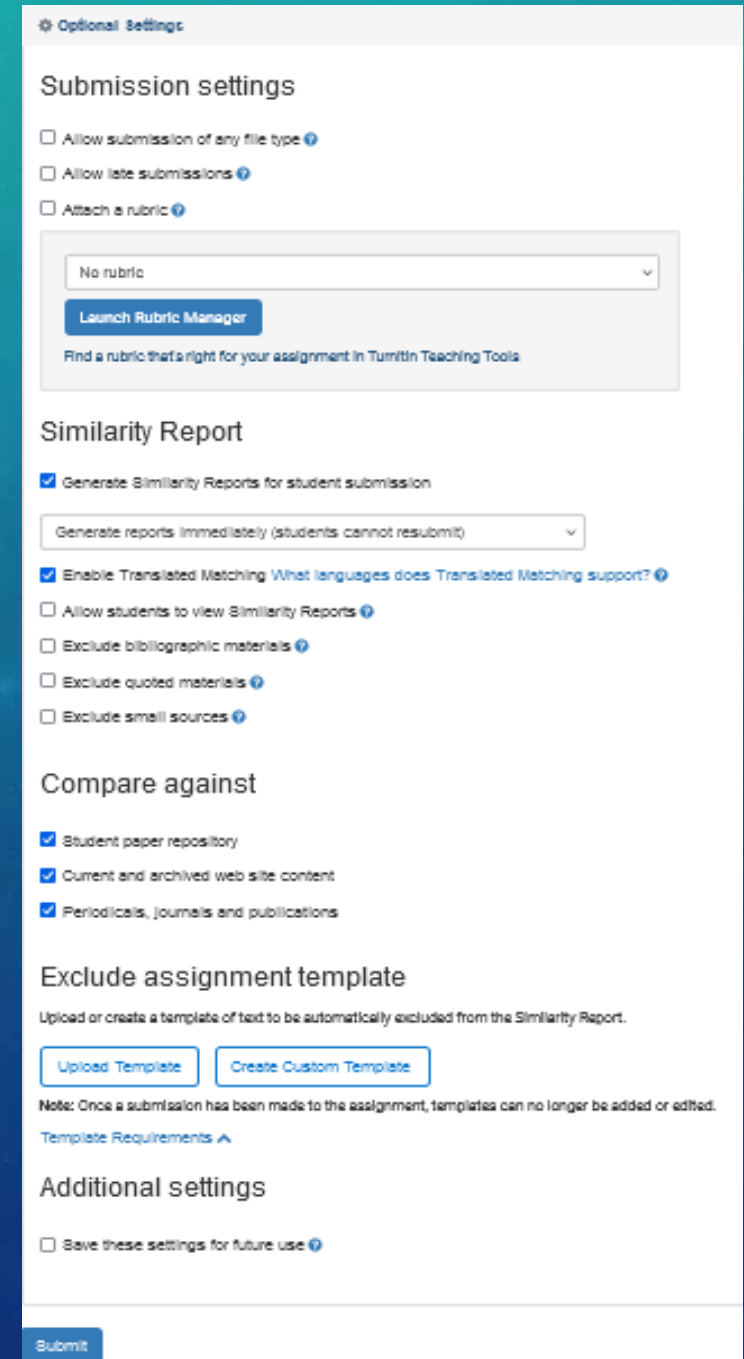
Optional Settings

Submission settings

Allow submission of any file type

Allow late submissions

Attach a rubric

No rubric

Launch Rubric Manager

Find a rubric that's right for your assignment in Turnitin Teaching Tools

Similarity Report

Generate Similarity Reports for student submission

Generate reports immediately (students cannot resubmit)

Enable Translated Matching What languages does Translated Matching support?

Allow students to view Similarity Reports

Exclude bibliographic materials

Exclude quoted materials

Exclude small sources

Compare against

Student paper repository

Current and archived web site content

Periodicals, journals and publications

Exclude assignment template

Upload or create a template of text to be automatically excluded from the Similarity Report.

Upload Template

Create Custom Template

Note: Once a submission has been made to the assignment, templates can no longer be added or edited.

Template Requirements

Additional settings

Save these settings for future use

Submit